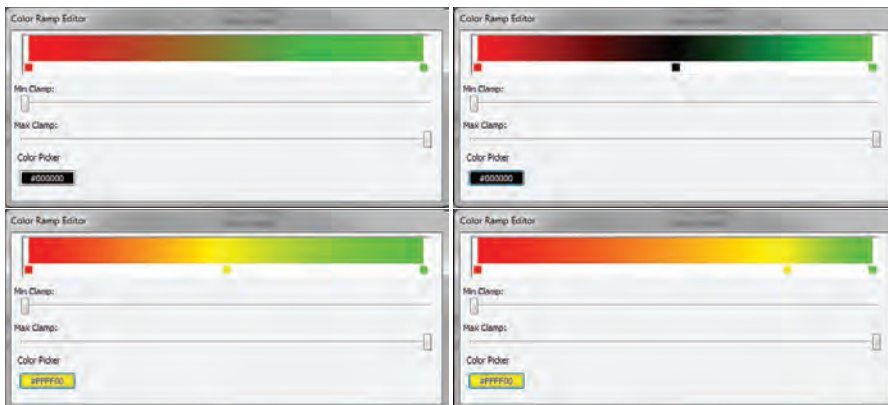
Color Ramp Editor

Min Clamp:

Max Clamp:

Color Picker

#000000

Color Ramp Editor

Min Clamp:

Max Clamp:

Color Picker

#000000

Color Ramp Editor

Min Clamp:

Max Clamp:

Color Picker

#FFFF00

Color Ramp Editor

Min Clamp:

Max Clamp:

Color Picker

#FFFF00